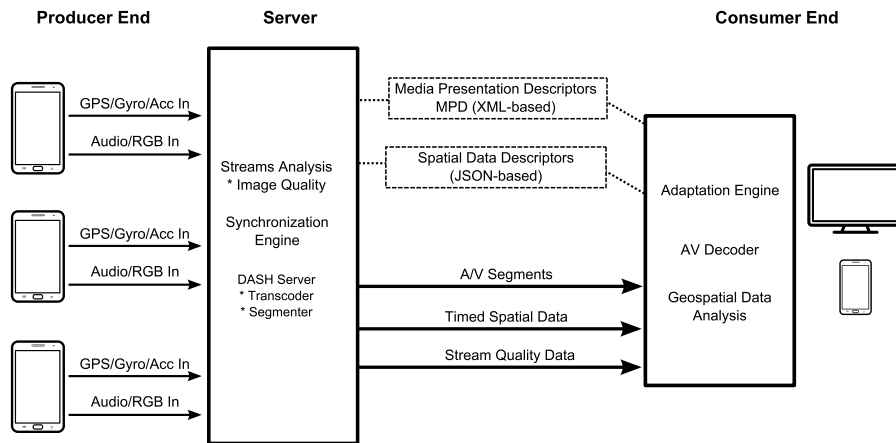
Producer End

Server

Consumer End

GPS/Gyro/Acc In

Audio/RGB In

GPS/Gyro/Acc In

Audio/RGB In

GPS/Gyro/Acc In

Audio/RGB In

Streams Analysis
* Image Quality

Synchronization Engine

DASH Server
* Transcoder
* Segmenter

Media Presentation Descriptors
MPD (XML-based)

Spatial Data Descriptors
(JSON-based)

A/V Segments

Timed Spatial Data

Stream Quality Data

Adaptation Engine

AV Decoder

Geospatial Data Analysis